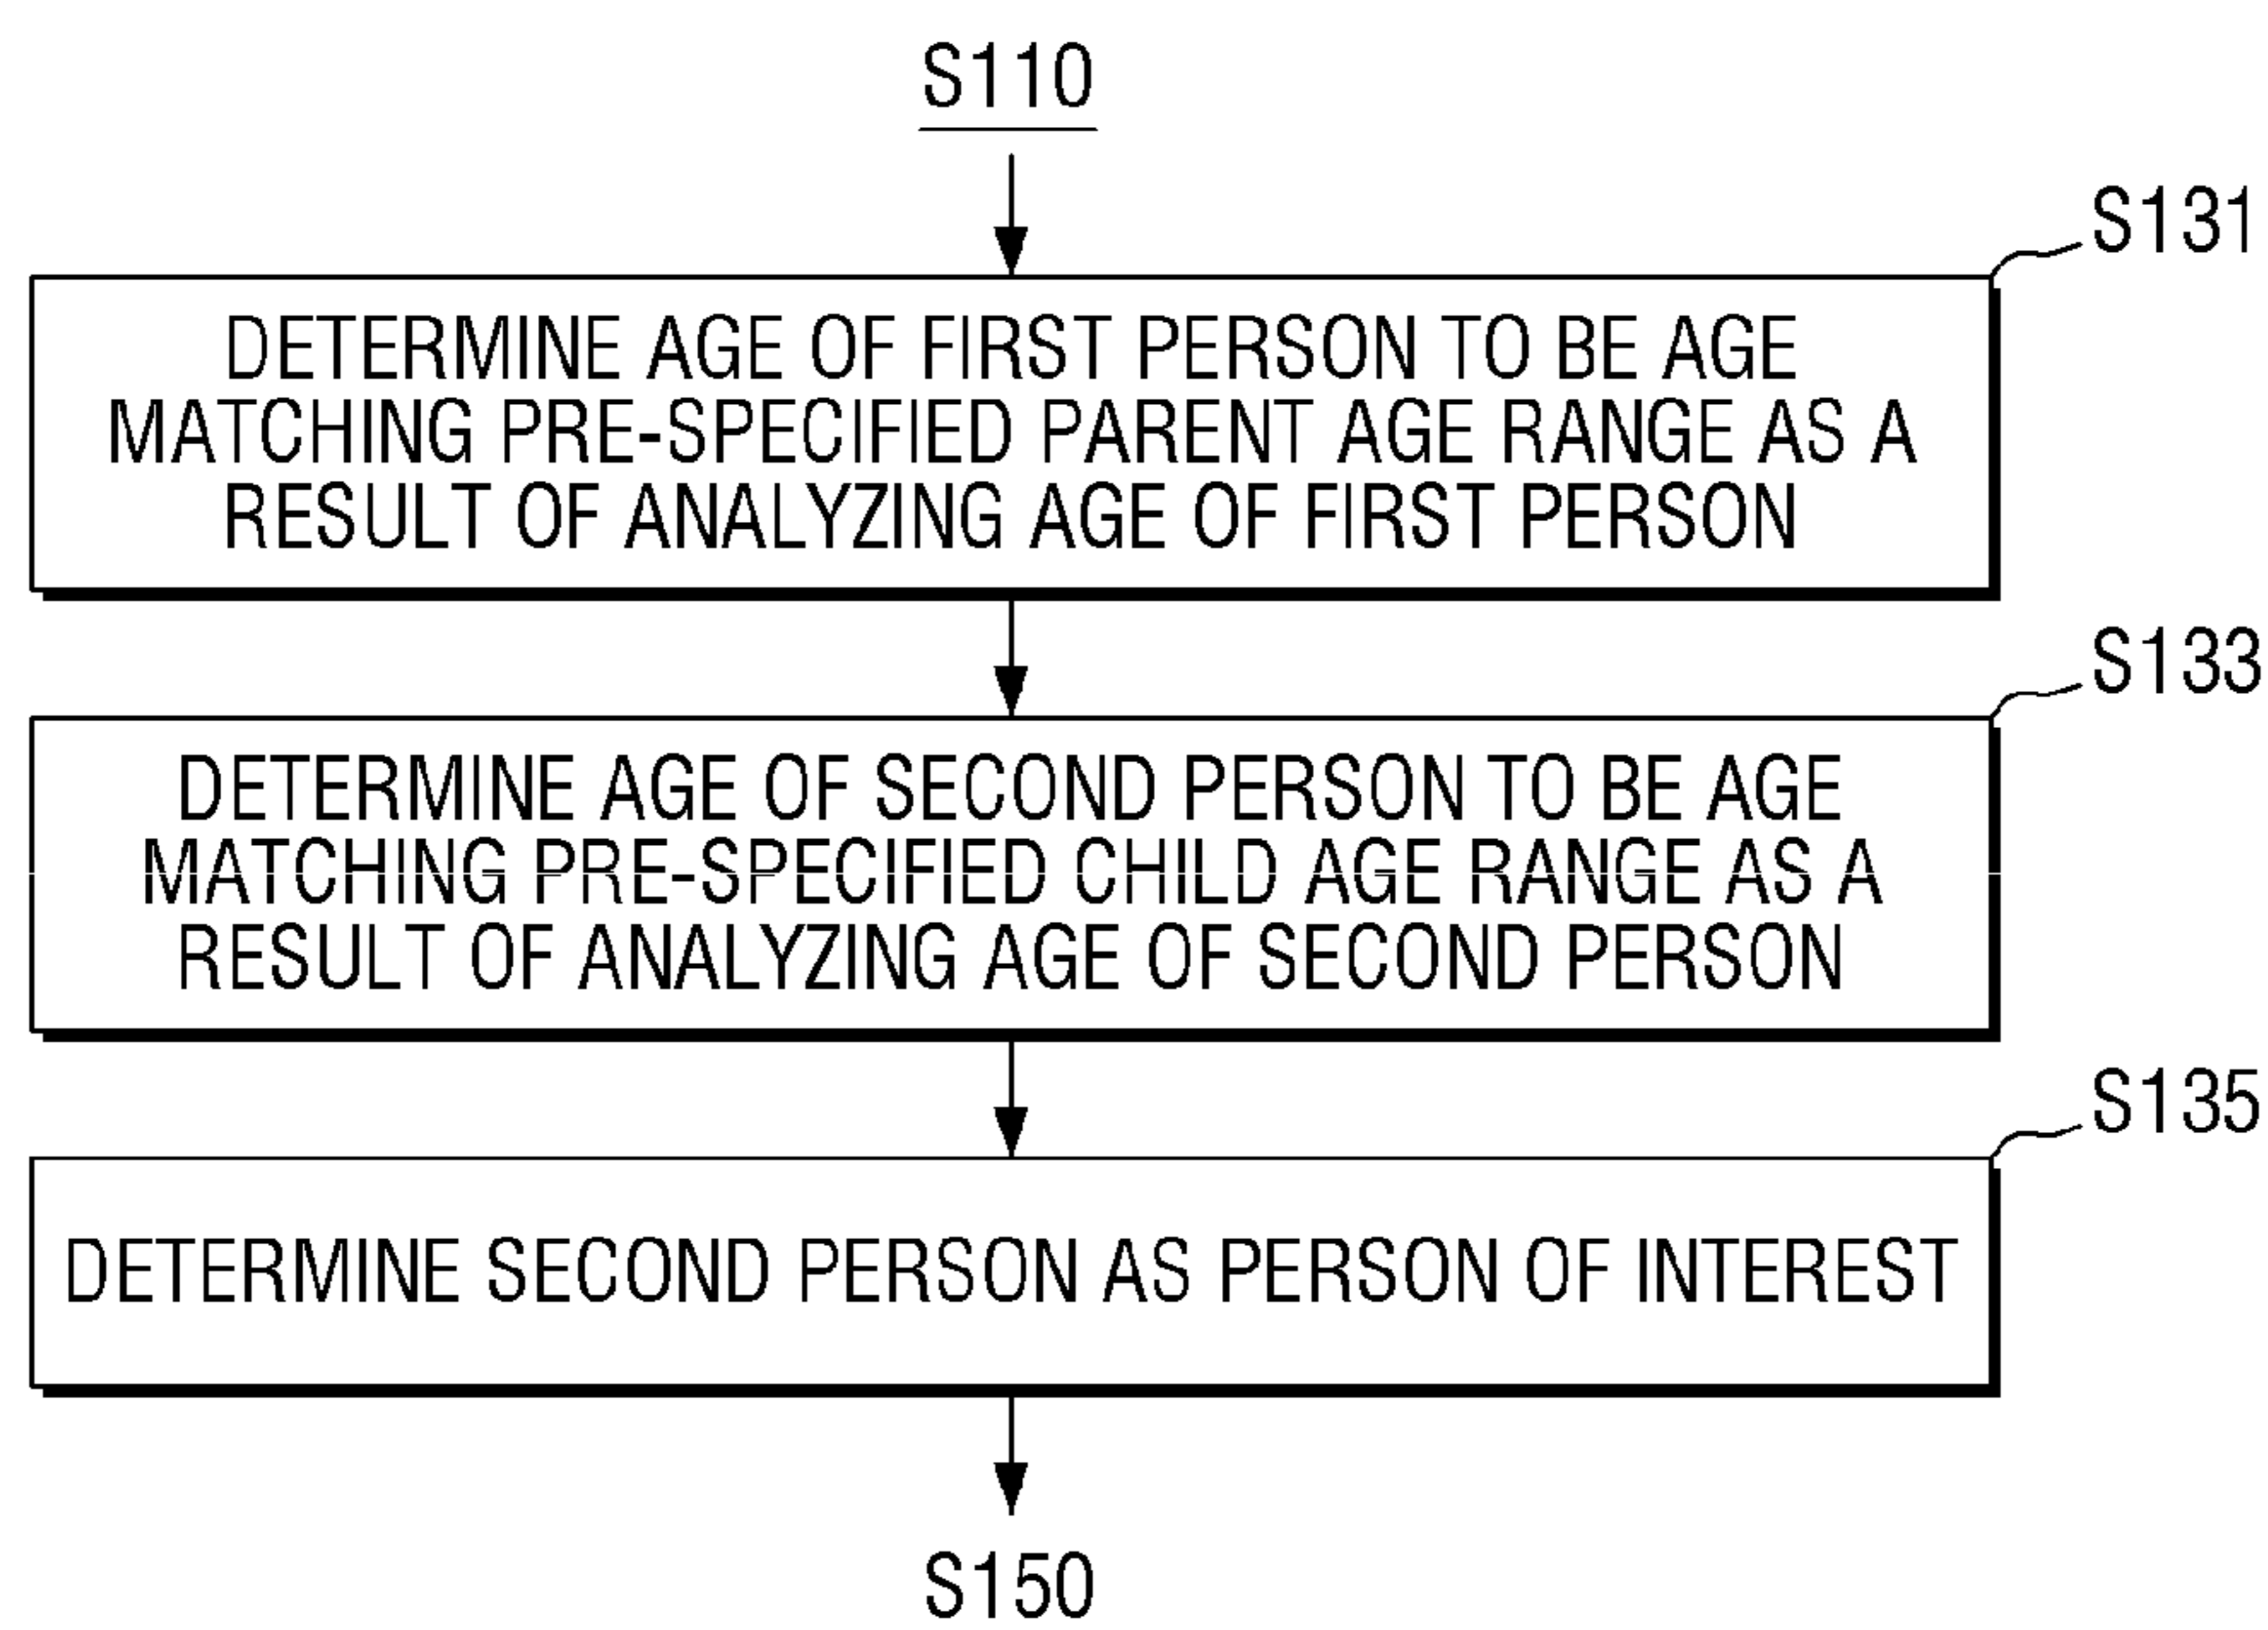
S110

S131

DETERMINE AGE OF FIRST PERSON TO BE AGE MATCHING PRE-SPECIFIED PARENT AGE RANGE AS A RESULT OF ANALYZING AGE OF FIRST PERSON

S133

DETERMINE AGE OF SECOND PERSON TO BE AGE MATCHING PRE-SPECIFIED CHILD AGE RANGE AS A RESULT OF ANALYZING AGE OF SECOND PERSON

S135

DETERMINE SECOND PERSON AS PERSON OF INTEREST

S150